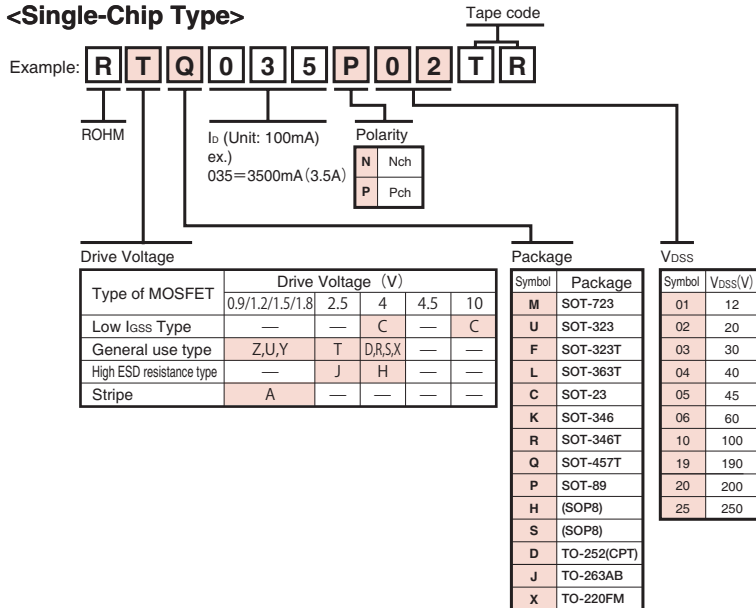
<Single-Chip Type>

Tape code

Example: R T Q 0 3 5 P 0 2 T R

ROHM

I$_D$ (Unit: 100mA) ex.) 035＝3500mA（3.5A）

Polarity

| N | Nch |
|---|---|
| P | Pch |

Drive Voltage

<table>
<tr><th rowspan="2">Type of MOSFET</th><th colspan="5">Drive Voltage（V）</th></tr>
<tr><th>0.9/1.2/1.5/1.8</th><th>2.5</th><th>4</th><th>4.5</th><th>10</th></tr>
<tr><td>Low I$_{GSS}$ Type</td><td>—</td><td>—</td><td>C</td><td>—</td><td>C</td></tr>
<tr><td>General use type</td><td>Z,U,Y</td><td>T</td><td>D,R,S,X</td><td>—</td><td>—</td></tr>
<tr><td>High ESD resistance type</td><td>—</td><td>J</td><td>H</td><td>—</td><td>—</td></tr>
<tr><td>Stripe</td><td colspan="2">A</td><td>—</td><td>—</td><td>—</td></tr>
</table>

Package

| Symbol | Package |
|---|---|
| M | SOT-723 |
| U | SOT-323 |
| F | SOT-323T |
| L | SOT-363T |
| C | SOT-23 |
| K | SOT-346 |
| R | SOT-346T |
| Q | SOT-457T |
| P | SOT-89 |
| H | (SOP8) |
| S | (SOP8) |
| D | TO-252(CPT) |
| J | TO-263AB |
| X | TO-220FM |

V$_{DSS}$

| Symbol | V$_{DSS}$(V) |
|---|---|
| 01 | 12 |
| 02 | 20 |
| 03 | 30 |
| 04 | 40 |
| 05 | 45 |
| 06 | 60 |
| 10 | 100 |
| 19 | 190 |
| 20 | 200 |
| 25 | 250 |